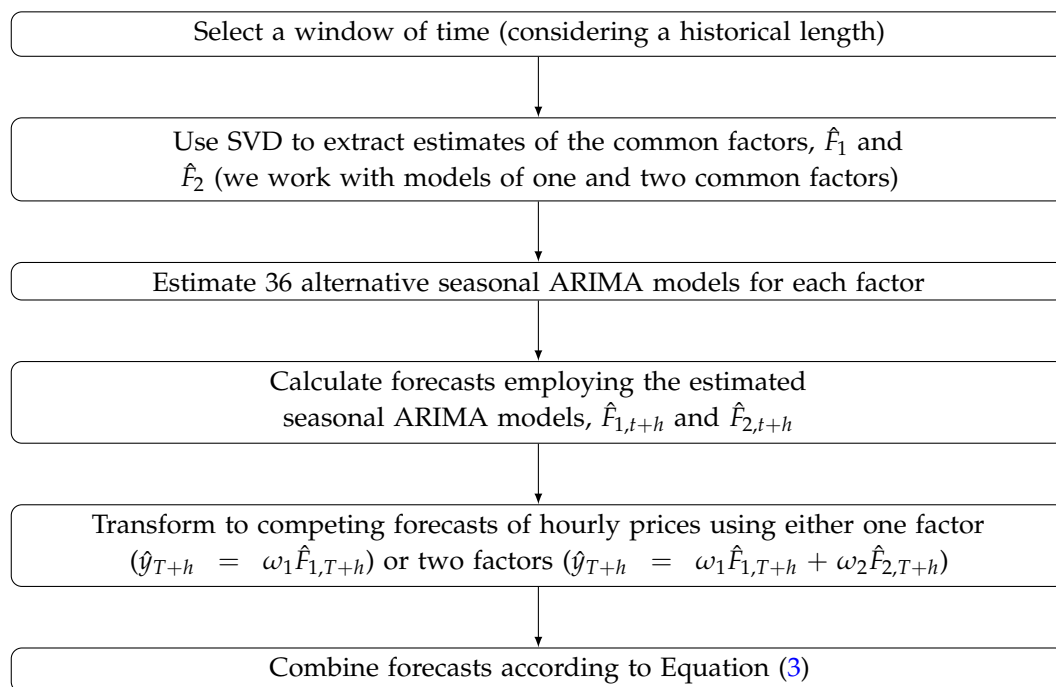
Select a window of time (considering a historical length)

Use SVD to extract estimates of the common factors, $\hat{F}_1$ and $\hat{F}_2$ (we work with models of one and two common factors)

Estimate 36 alternative seasonal ARIMA models for each factor

Calculate forecasts employing the estimated seasonal ARIMA models, $\hat{F}_{1,t+h}$ and $\hat{F}_{2,t+h}$

Transform to competing forecasts of hourly prices using either one factor ($\hat{y}_{T+h} = \omega_1 \hat{F}_{1,T+h}$) or two factors ($\hat{y}_{T+h} = \omega_1 \hat{F}_{1,T+h} + \omega_2 \hat{F}_{2,T+h}$)

Combine forecasts according to Equation (3)